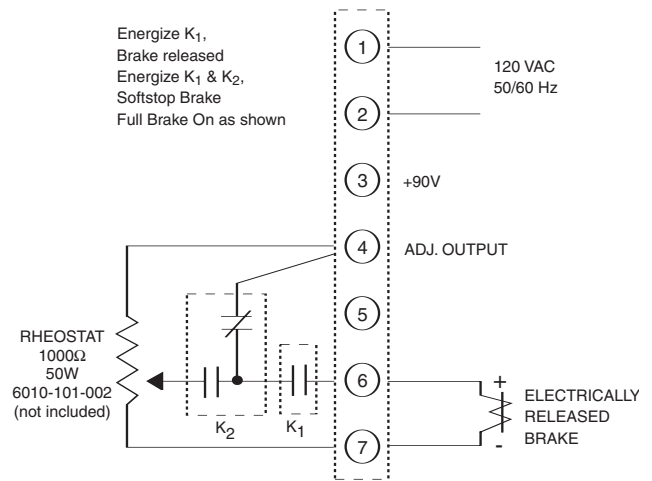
Energize $K_1$,
Brake released
Energize $K_1$ & $K_2$,
Softstop Brake
Full Brake On as shown

1
2
3
4
5
6
7

120 VAC
50/60 Hz

+90V

ADJ. OUTPUT

RHEOSTAT
1000Ω
50W
6010-101-002
(not included)

$K_2$
$K_1$

+
-
ELECTRICALLY
RELEASED
BRAKE